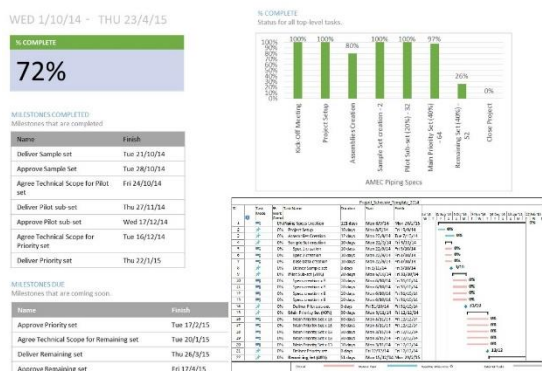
WED 1/10/14 - THU 23/4/15

% COMPLETE

72%

MILESTONES COMPLETED
Milestones that are completed

| Name | Finish |
|---|---|
| Deliver Sample set | Tue 21/10/14 |
| Approve Sample Set | Tue 28/10/14 |
| Agree Technical Scope for Pilot set | Fri 24/10/14 |
| Deliver Pilot sub-set | Thu 27/11/14 |
| Approve Pilot sub-set | Wed 17/12/14 |
| Agree Technical Scope for Priority set | Tue 16/12/14 |
| Deliver Priority set | Thu 22/1/15 |

MILESTONES DUE
Milestones that are coming soon.

| Name | Finish |
|---|---|
| Approve Priority set | Tue 17/2/15 |
| Agree Technical Scope for Remaining set | Tue 20/1/15 |
| Deliver Remaining set | Thu 26/3/15 |
| Approve Remaining set | Fri 17/4/15 |

% COMPLETE
Status for all top-level tasks.

100% 90% 80% 70% 60% 50% 40% 30% 20% 10% 0%

100% 100% 80% 100% 100% 97% 26% 0%

Kick-Off Meeting
Project Setup
Assemblies Creation
Sample Set creation - 2
Pilot Sub-set (20%) - 32
Main Priority Set (40%) - 64
Remaining Set (40%) - 52
Close Project

AMEC Piping Specs

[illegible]